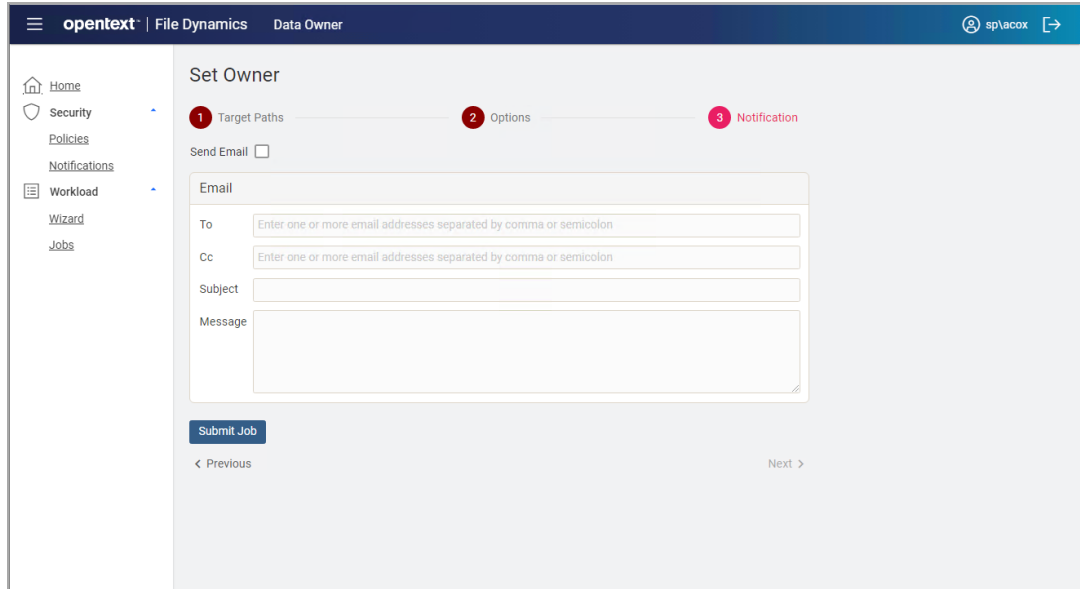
opentext™ | File Dynamics Data Owner

sp\acox

Home
Security
Policies
Notifications
Workload
Wizard
Jobs

Set Owner

1 Target Paths
2 Options
3 Notification

Send Email

Email

To
Enter one or more email addresses separated by comma or semicolon

Cc
Enter one or more email addresses separated by comma or semicolon

Subject

Message

Submit Job

< Previous

Next >